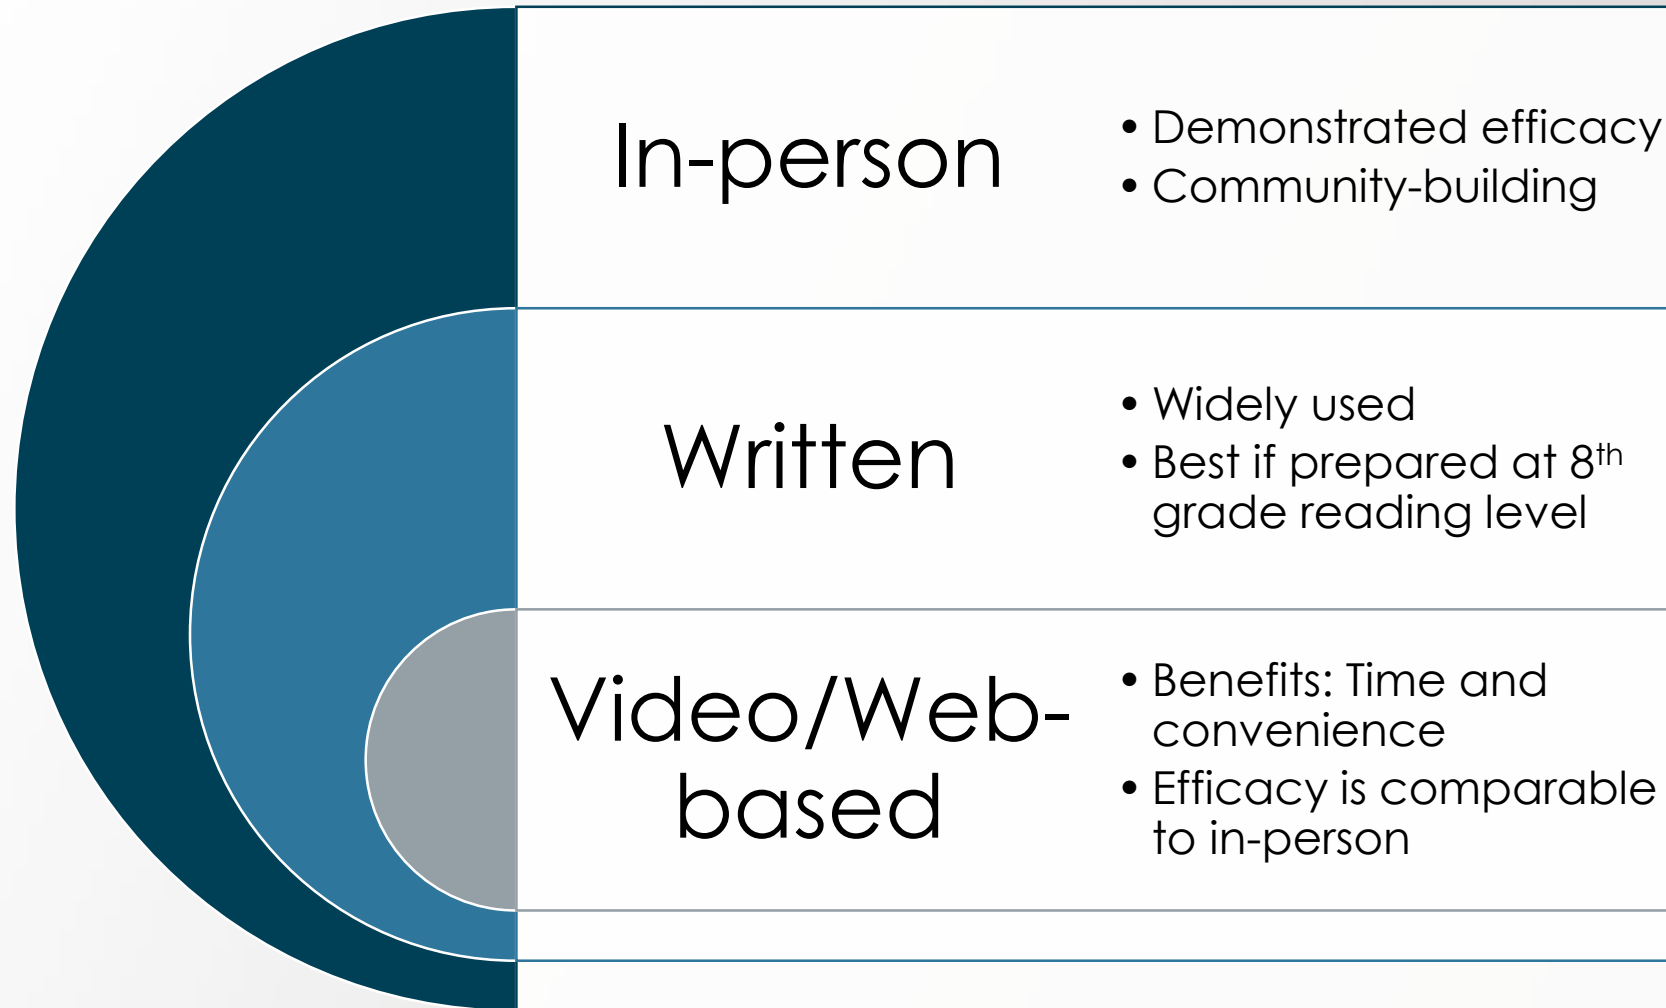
In-person

• Demonstrated efficacy
• Community-building

Written

• Widely used
• Best if prepared at 8$^{th}$ grade reading level

Video/Web-based

• Benefits: Time and convenience
• Efficacy is comparable to in-person